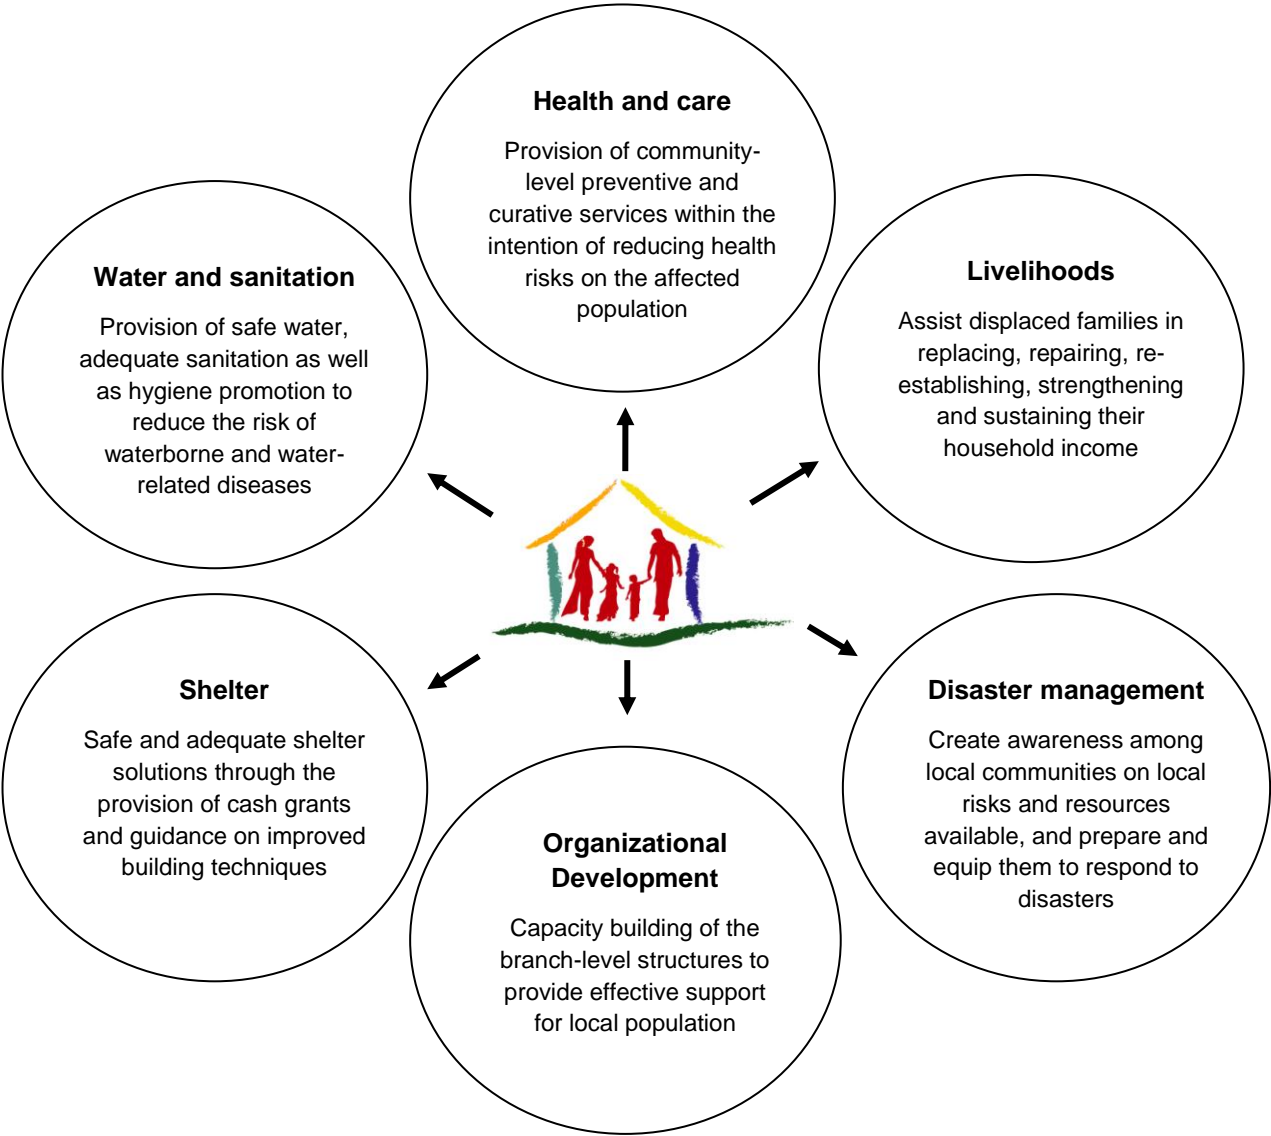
Health and care

Provision of community-level preventive and curative services within the intention of reducing health risks on the affected population

Water and sanitation

Provision of safe water, adequate sanitation as well as hygiene promotion to reduce the risk of waterborne and water-related diseases

Livelihoods

Assist displaced families in replacing, repairing, re-establishing, strengthening and sustaining their household income

Shelter

Safe and adequate shelter solutions through the provision of cash grants and guidance on improved building techniques

Disaster management

Create awareness among local communities on local risks and resources available, and prepare and equip them to respond to disasters

Organizational Development

Capacity building of the branch-level structures to provide effective support for local population